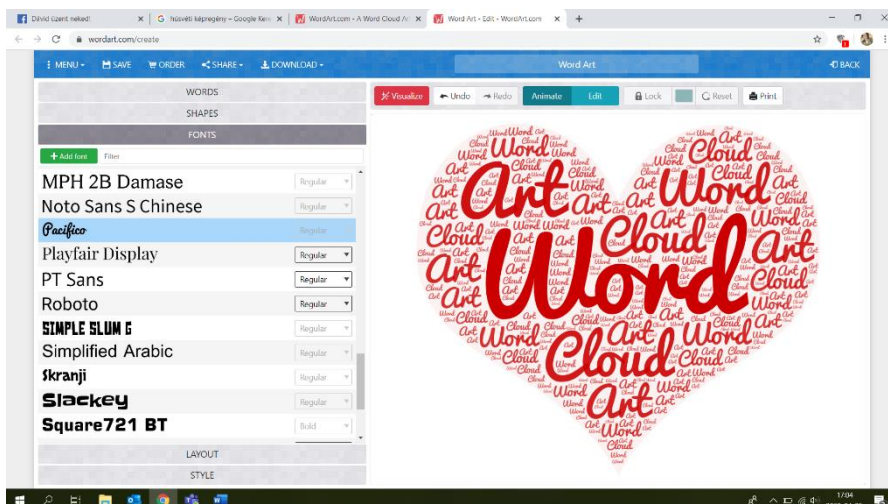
Dávid üzent neked! | húsvéti képregény - Google Kere | WordArt.com - A Word Cloud Ar | Word Art - Edit - WordArt.com

wordart.com/create

MENU SAVE ORDER SHARE DOWNLOAD

Word Art

BACK

WORDS

SHAPES

FONTS

Add font Filter

MPH 2B Damase Regular

Noto Sans S Chinese Regular

Pacifico Regular

Playfair Display Regular

PT Sans Regular

Roboto Regular

SIMPLE SLUM G Regular

Simplified Arabic Regular

Skranji Regular

Slackey Regular

Square721 BT Bold

LAYOUT

STYLE

Visualize Undo Redo Animate Edit Lock Reset Print

Word Art Cloud Word Art Cloud Word Art Cloud Art Word Cloud Art Word Cloud Art Word

17:04